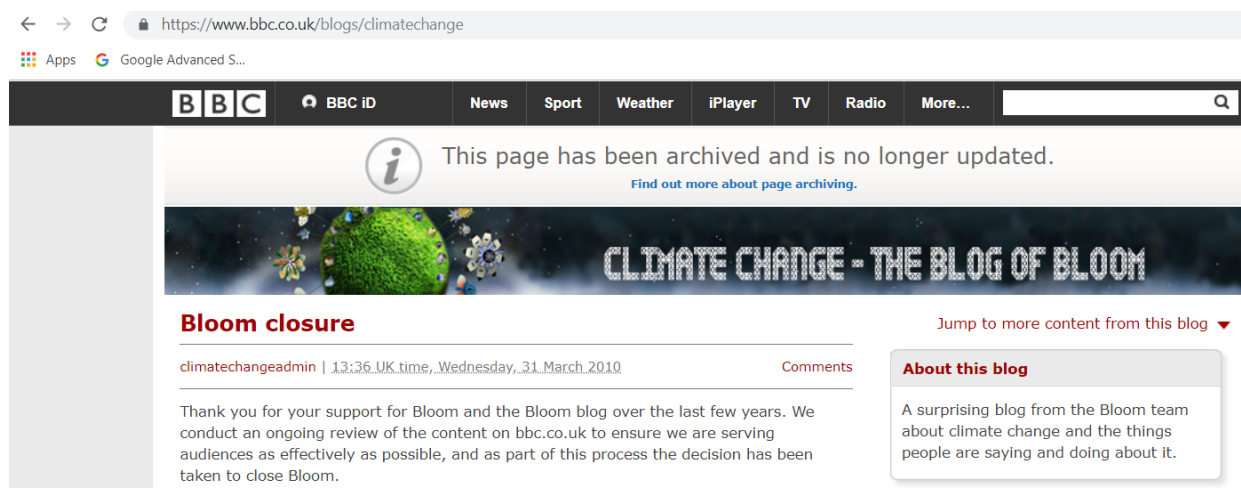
https://www.bbc.co.uk/blogs/climatechange

Apps Google Advanced S...

BBC BBC iD News Sport Weather iPlayer TV Radio More...

This page has been archived and is no longer updated.

Find out more about page archiving.

CLIMATE CHANGE - THE BLOG OF BLOOM

Bloom closure

Jump to more content from this blog

climatechangeadmin | 13:36 UK time, Wednesday, 31 March 2010 Comments

Thank you for your support for Bloom and the Bloom blog over the last few years. We conduct an ongoing review of the content on bbc.co.uk to ensure we are serving audiences as effectively as possible, and as part of this process the decision has been taken to close Bloom.

About this blog

A surprising blog from the Bloom team about climate change and the things people are saying and doing about it.